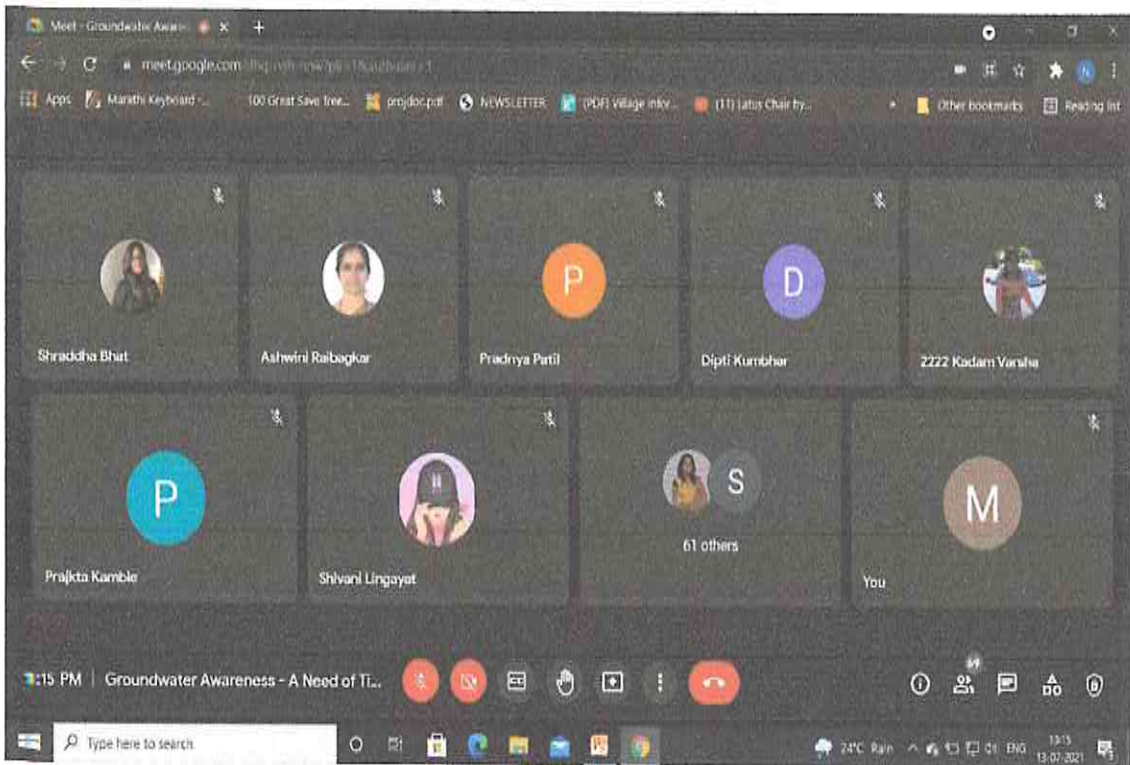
Meet - Groundwater Aware...

meet.google.com/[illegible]

Apps Marathi Keyboard -... 100 Great Save free... projdoc.pdf NEWSLETTER (PDF) Village infor... (11) Lotus Chair by... Other bookmarks Reading list

Shraddha Bhat

Ashwini Raibagkar

P

Pradnya Patil

D

Dipti Kumbhar

2222 Kadam Varsha

P

Prajkta Kamble

Shivani Lingayat

S

61 others

M

You

1:15 PM | Groundwater Awareness - A Need of Ti...

69

Type here to search

24°C Rain ENG 13:15 13-07-2021